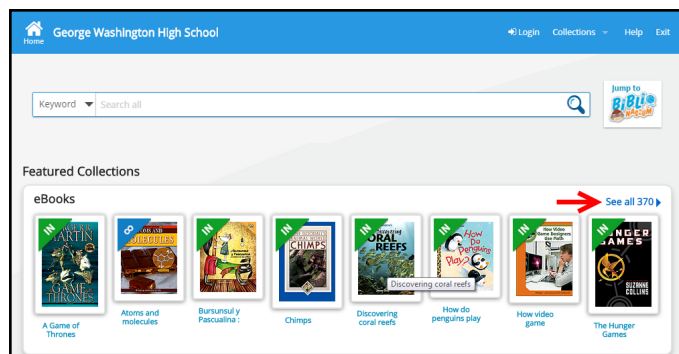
Home George Washington High School

Login Collections Help Exit

Keyword Search all

Jump to BIBLIO NATION

Featured Collections

eBooks

See all 370

IN
GEORGE R.R. MARTIN
A GAME OF THRONES
A Game of Thrones

ATOMS AND MOLECULES
Atoms and molecules

IN
Bursunsul y Pascualina
Bursunsul y Pascualina :

IN
CHIMPS
Chimps

IN
Discovering CORAL REEFS
Discovering coral reefs

Discovering coral reefs

IN
How Do Penguins Play?
How do penguins play

IN
How Video Game Designers Use Math
How video game

IN
THE HUNGER GAMES
SUZANNE COLLINS
The Hunger Games